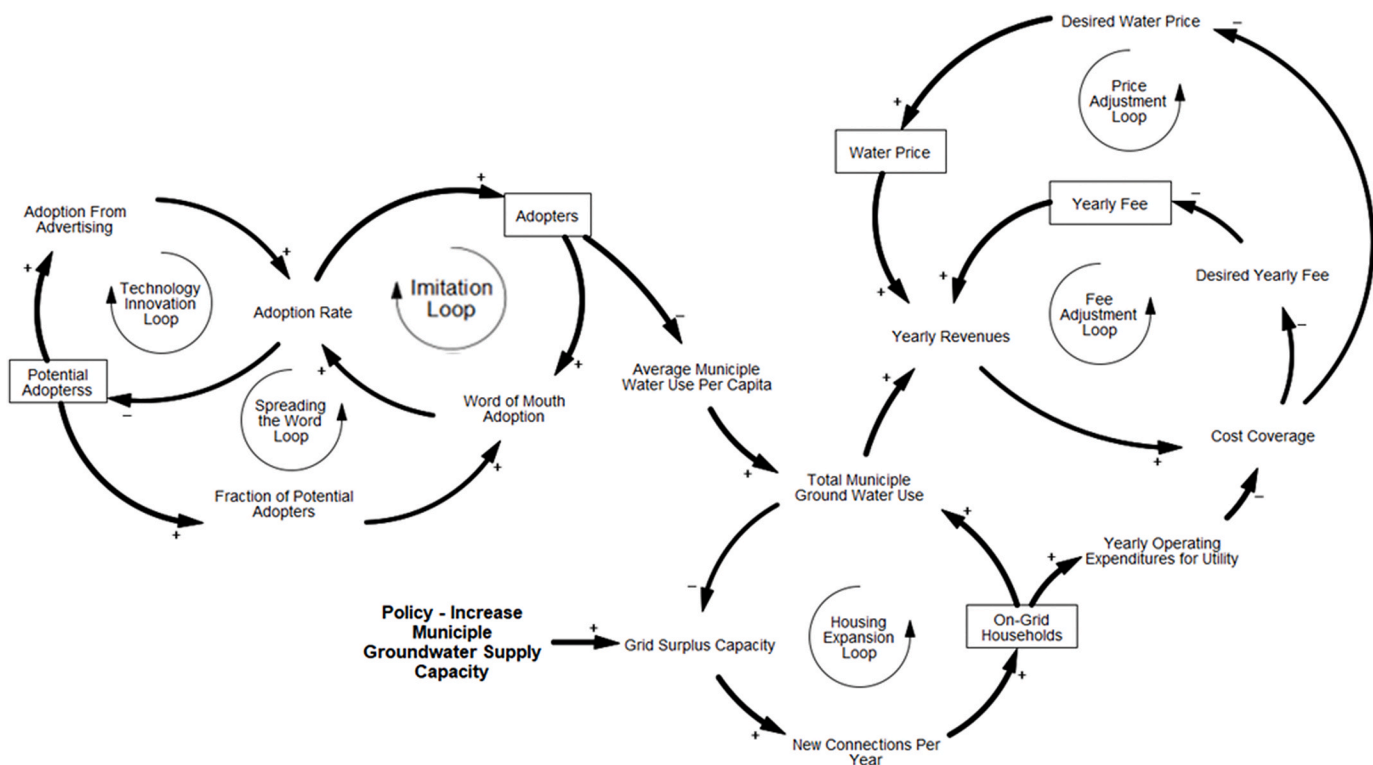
Desired Water Price
−
+
Price Adjustment Loop
Water Price
Yearly Fee
−
+
Desired Yearly Fee
Adoption From Advertising
+
Adopters
+
Fee Adjustment Loop
+
Technology Innovation Loop
Imitation Loop
−
Yearly Revenues
−
Adoption Rate
+
Potential Adopterss
+
Average Municiple Water Use Per Capita
+
Spreading the Word Loop
Word of Mouth Adoption
−
Cost Coverage
+
+
+
Total Municiple Ground Water Use
Fraction of Potential Adopters
−
+
Yearly Operating Expenditures for Utility
+
+
−
Policy - Increase Municiple Groundwater Supply Capacity
+
Grid Surplus Capacity
Housing Expansion Loop
On-Grid Households
+
+
New Connections Per Year